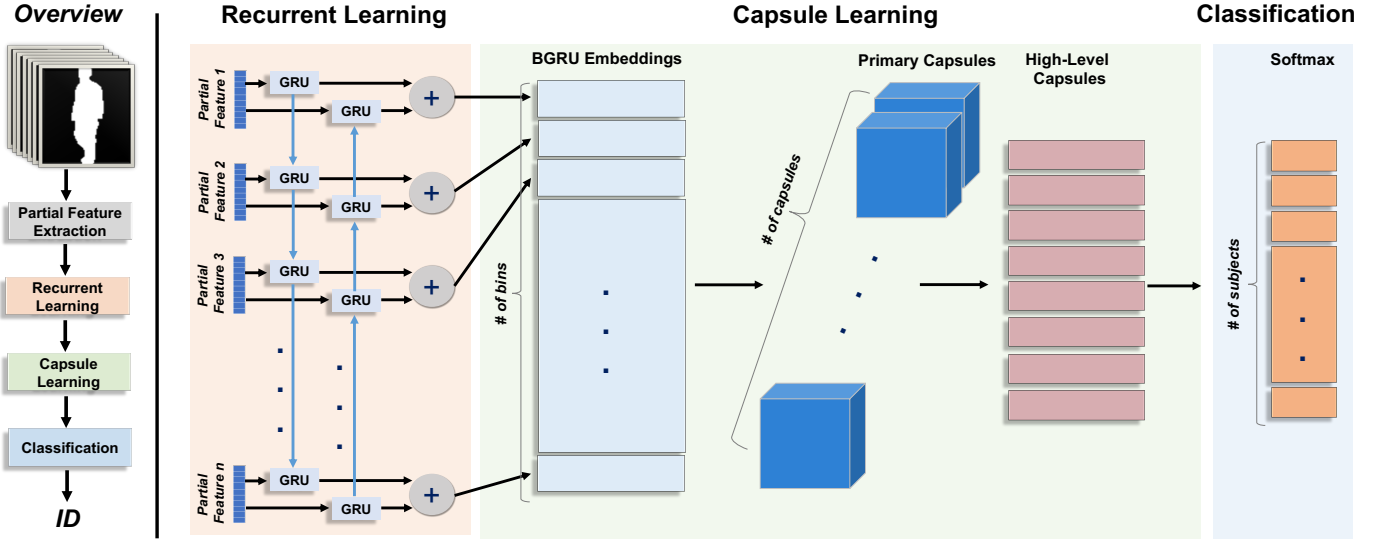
Overview

Partial Feature Extraction

Recurrent Learning

Capsule Learning

Classification

ID

Recurrent Learning

Partial Feature 1
GRU
GRU
+

Partial Feature 2
GRU
GRU
+

Partial Feature 3
GRU
GRU
+

Partial Feature n
GRU
GRU
+

Capsule Learning

BGRU Embeddings

# of bins

Primary Capsules

# of capsules

High-Level Capsules

Classification

Softmax

# of subjects